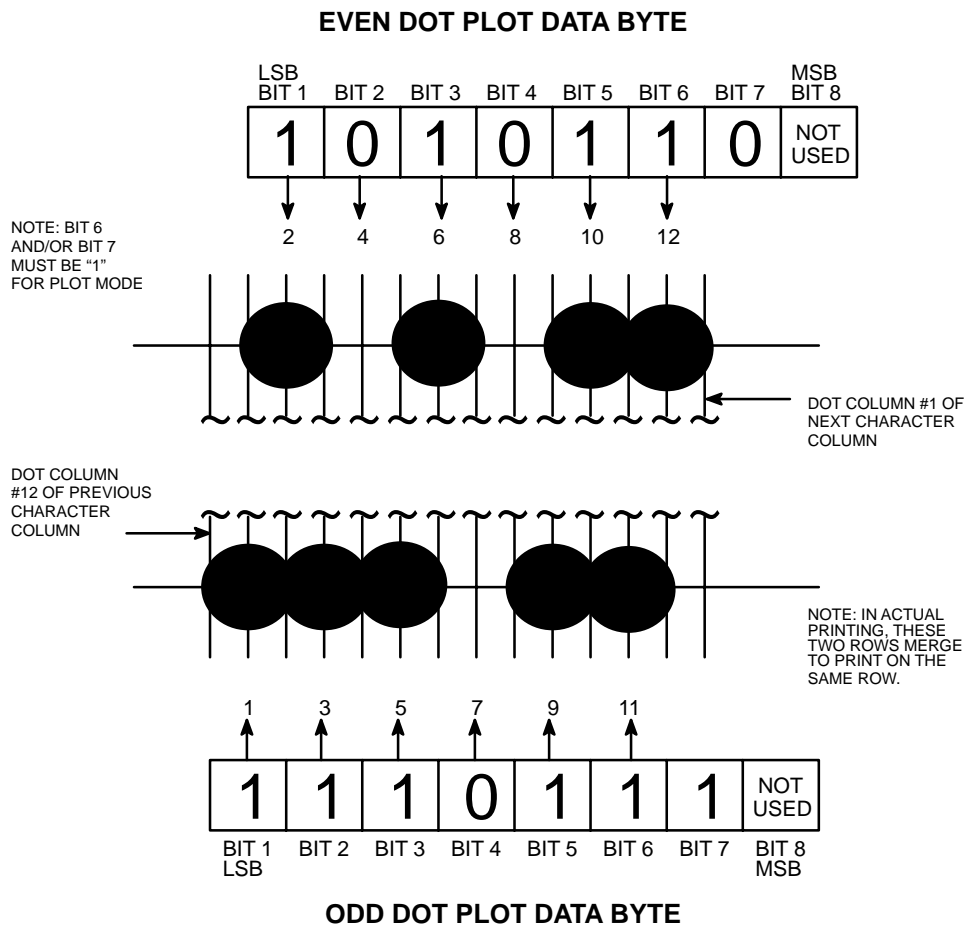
EVEN DOT PLOT DATA BYTE

| LSB BIT 1 | BIT 2 | BIT 3 | BIT 4 | BIT 5 | BIT 6 | BIT 7 | MSB BIT 8 |
|---|---|---|---|---|---|---|---|
| 1 | 0 | 1 | 0 | 1 | 1 | 0 | NOT USED |

2 4 6 8 10 12

NOTE: BIT 6 AND/OR BIT 7 MUST BE "1" FOR PLOT MODE

DOT COLUMN #1 OF NEXT CHARACTER COLUMN

DOT COLUMN #12 OF PREVIOUS CHARACTER COLUMN

NOTE: IN ACTUAL PRINTING, THESE TWO ROWS MERGE TO PRINT ON THE SAME ROW.

1 3 5 7 9 11

| 1 | 1 | 1 | 0 | 1 | 1 | 1 | NOT USED |
|---|---|---|---|---|---|---|---|
| BIT 1 LSB | BIT 2 | BIT 3 | BIT 4 | BIT 5 | BIT 6 | BIT 7 | BIT 8 MSB |

ODD DOT PLOT DATA BYTE